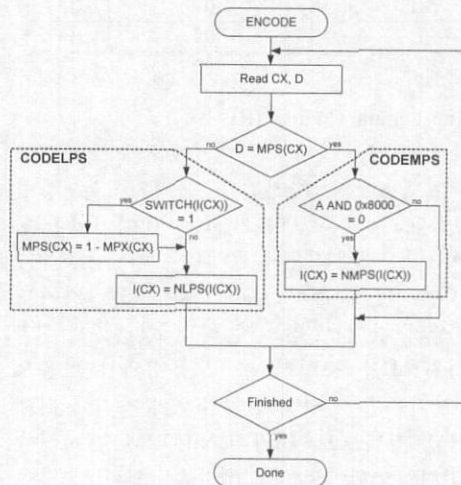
ENCODE

Read CX, D

D = MPS(CX)

no

yes

CODELPS

CODEMPS

SWITCH(I(CX)) = 1

yes

no

MPS(CX) = 1 - MPX(CX)

I(CX) = NLPS(I(CX))

A AND 0x8000 = 0

no

yes

I(CX) = NMPS(I(CX))

Finished

no

yes

Done